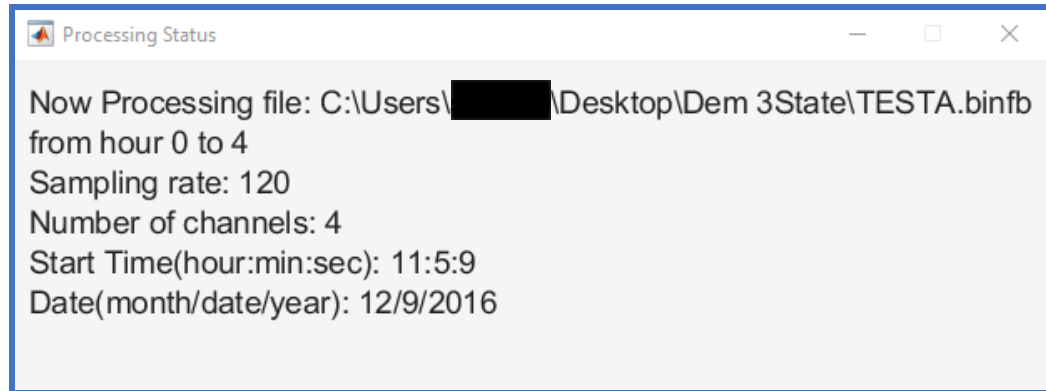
Processing Status

Now Processing file: C:\Users\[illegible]\Desktop\Dem 3State\TESTA.binfb from hour 0 to 4
Sampling rate: 120
Number of channels: 4
Start Time(hour:min:sec): 11:5:9
Date(month/date/year): 12/9/2016